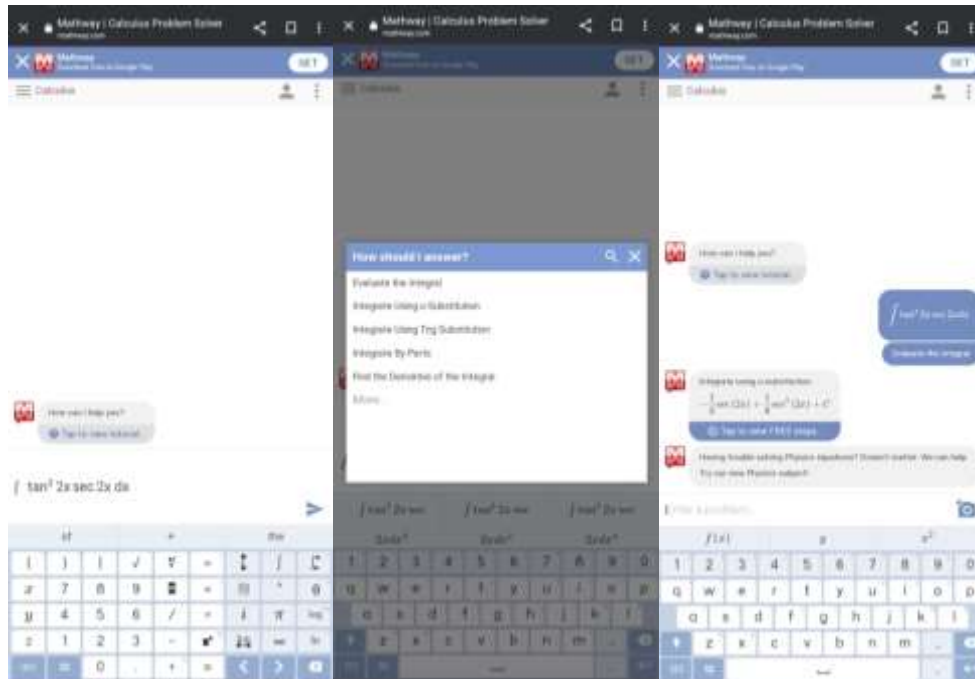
Mathway | Calculus Problem Solver
mathway.com

Mathway
Download free in Google Play
GET

Calculus

How can I help you?
Tap to view tutorial

$\int \tan^3 2x \sec 2x\, dx$

dif
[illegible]
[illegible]

( ) | √ ∜ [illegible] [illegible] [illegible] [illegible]
x 7 8 9 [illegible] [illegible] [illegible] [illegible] θ
y 4 5 6 / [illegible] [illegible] π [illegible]
z 1 2 3 - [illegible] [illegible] ∞ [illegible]
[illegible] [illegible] 0 . + = < > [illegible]

Mathway | Calculus Problem Solver
mathway.com

Mathway
Download free in Google Play
GET

Calculus

How should I answer?
Evaluate the Integral
Integrate Using u-Substitution
Integrate Using Trig Substitution
Integrate By Parts
Find the Derivative of the Integral
More...

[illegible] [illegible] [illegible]

1 2 3 4 5 6 7 8 9 0
q w e r t y u i o p
a s d f g h j k l
z x c v b n m

Mathway | Calculus Problem Solver
mathway.com

Mathway
Download free in Google Play
GET

Calculus

How can I help you?
Tap to view tutorial

$\int \tan^3 2x \sec 2x$

Evaluate the Integral

Integrate using u-substitution
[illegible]
Tap to view FREE steps

Having trouble solving Physics equations? Doesn't matter. We can help. Try our new Physics subject!

Enter a problem...

$f(x)$ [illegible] $x^2$

1 2 3 4 5 6 7 8 9 0
q w e r t y u i o p
a s d f g h j k l
z x c v b n m